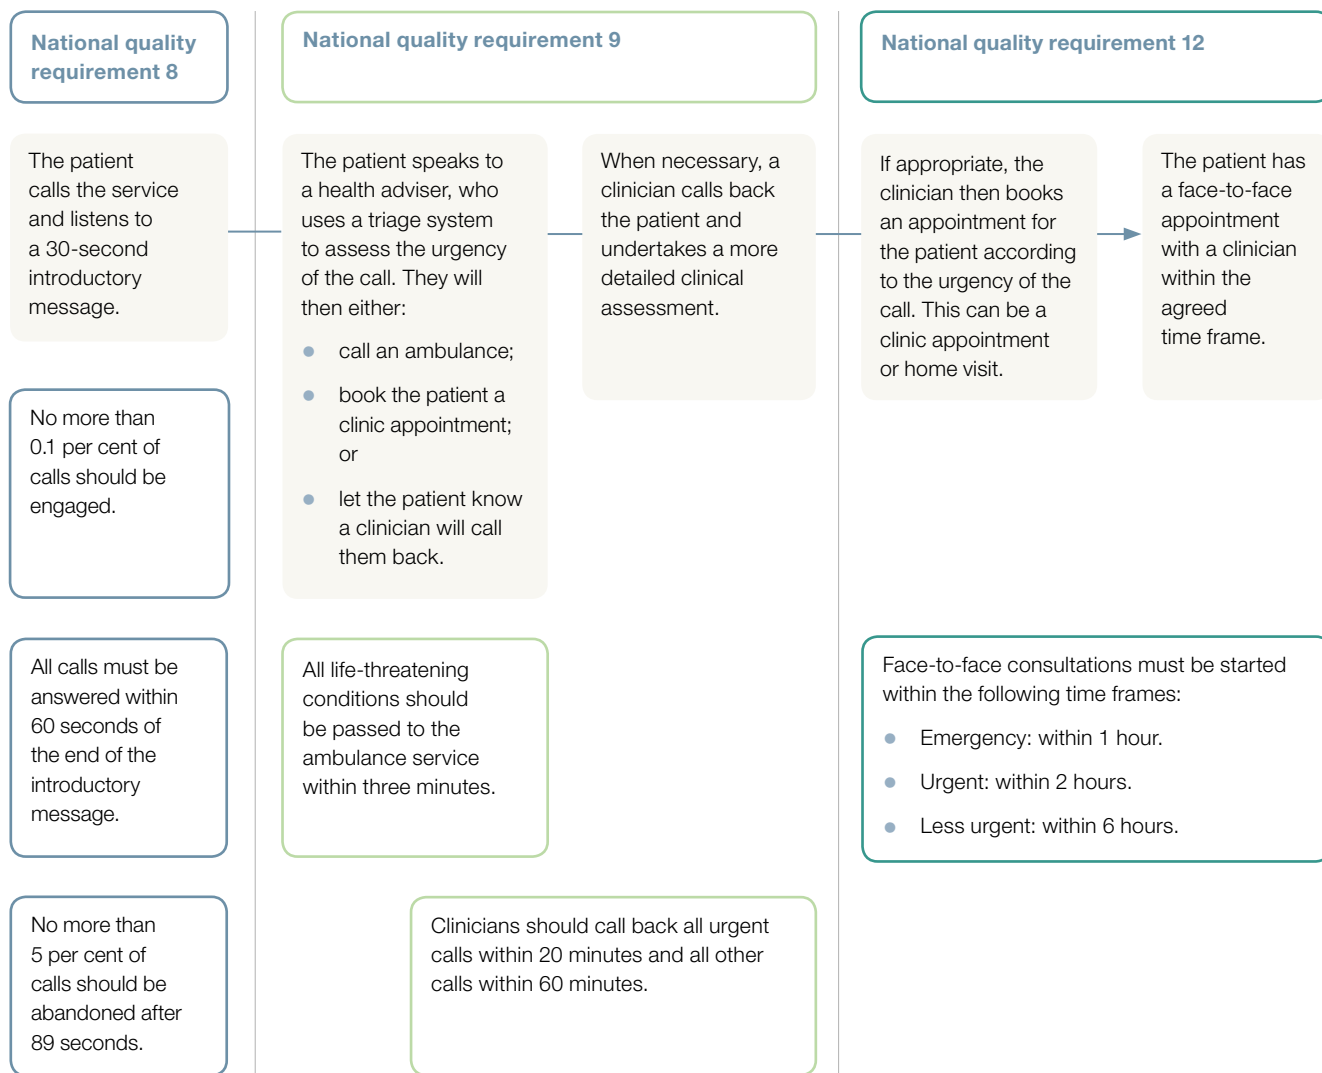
National quality requirement 8

The patient calls the service and listens to a 30-second introductory message.

No more than 0.1 per cent of calls should be engaged.

All calls must be answered within 60 seconds of the end of the introductory message.

No more than 5 per cent of calls should be abandoned after 89 seconds.

National quality requirement 9

The patient speaks to a health adviser, who uses a triage system to assess the urgency of the call. They will then either:

- call an ambulance;
- book the patient a clinic appointment; or
- let the patient know a clinician will call them back.

When necessary, a clinician calls back the patient and undertakes a more detailed clinical assessment.

All life-threatening conditions should be passed to the ambulance service within three minutes.

Clinicians should call back all urgent calls within 20 minutes and all other calls within 60 minutes.

National quality requirement 12

If appropriate, the clinician then books an appointment for the patient according to the urgency of the call. This can be a clinic appointment or home visit.

The patient has a face-to-face appointment with a clinician within the agreed time frame.

Face-to-face consultations must be started within the following time frames:

- Emergency: within 1 hour.
- Urgent: within 2 hours.
- Less urgent: within 6 hours.